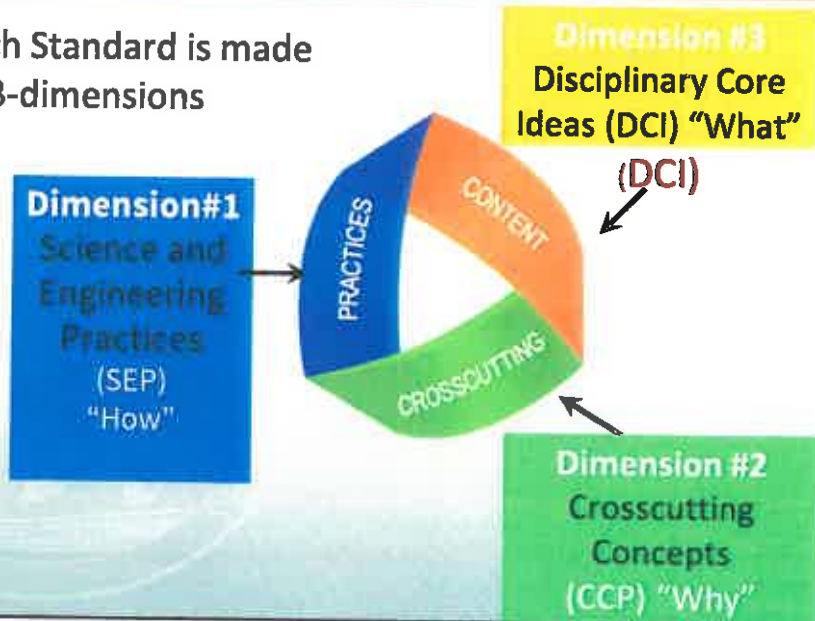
h Standard is made
3-dimensions

Dimension #3
Disciplinary Core Ideas (DCI) "What"
(DCI)

Dimension#1
Science and Engineering Practices
(SEP)
"How"

PRACTICES
CONTENT
CROSSCUTTING

Dimension #2
Crosscutting Concepts
(CCP) "Why"